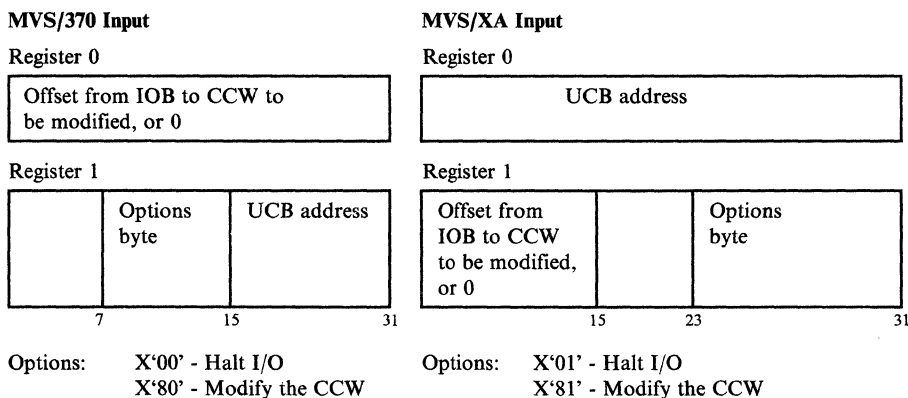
MVS/370 Input

Register 0

Offset from IOB to CCW to be modified, or 0

Register 1

| | Options byte | UCB address |
|---|---|---|

7 15 31

Options: X‘00’ - Halt I/O
X‘80’ - Modify the CCW

MVS/XA Input

Register 0

UCB address

Register 1

| Offset from IOB to CCW to be modified, or 0 | | Options byte |
|---|---|---|

15 23 31

Options: X‘01’ - Halt I/O
X‘81’ - Modify the CCW